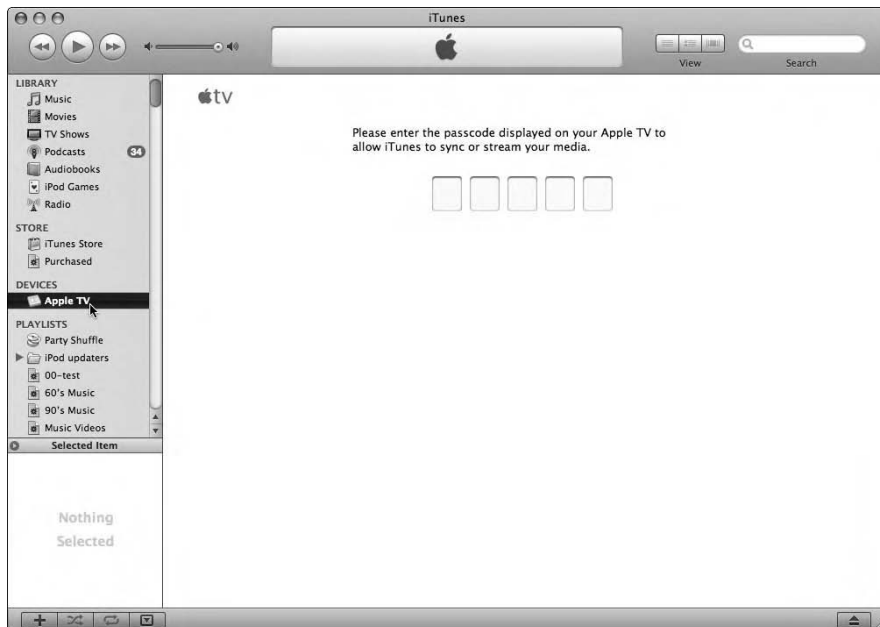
iTunes

View

Search

LIBRARY
Music
Movies
TV Shows
Podcasts 34
Audiobooks
iPod Games
Radio

STORE
iTunes Store
Purchased

DEVICES
Apple TV

PLAYLISTS
Party Shuffle
iPod updaters
00-test
60's Music
90's Music
Music Videos

Selected Item

Nothing Selected

tv

Please enter the passcode displayed on your Apple TV to allow iTunes to sync or stream your media.